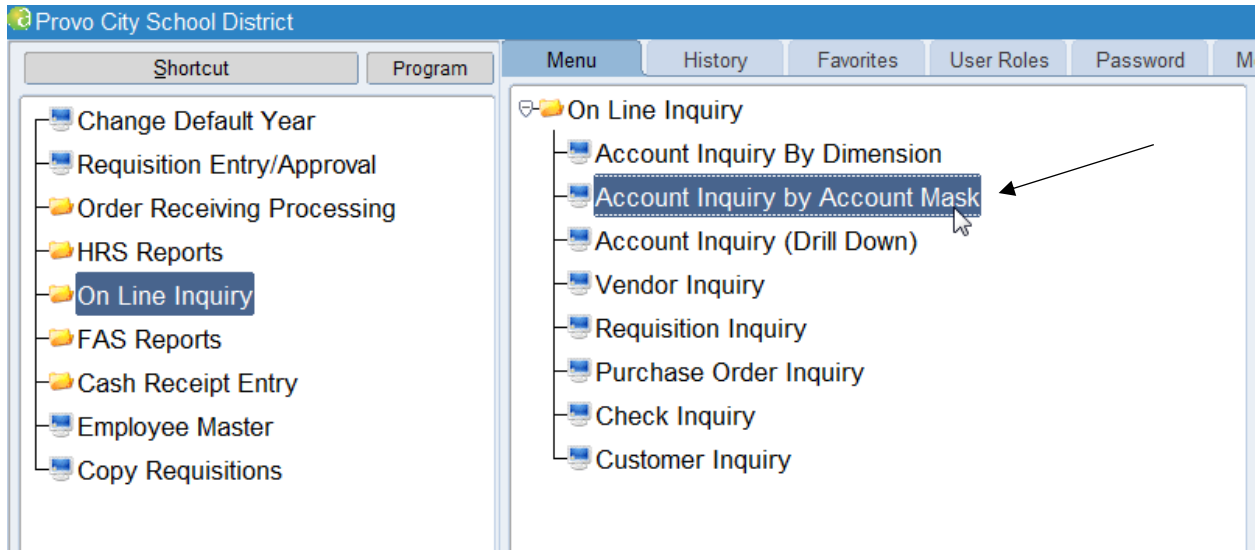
Provo City School District

Shortcut
Program

Change Default Year
Requisition Entry/Approval
Order Receiving Processing
HRS Reports
On Line Inquiry
FAS Reports
Cash Receipt Entry
Employee Master
Copy Requisitions

Menu
History
Favorites
User Roles
Password
M

On Line Inquiry
Account Inquiry By Dimension
Account Inquiry by Account Mask
Account Inquiry (Drill Down)
Vendor Inquiry
Requisition Inquiry
Purchase Order Inquiry
Check Inquiry
Customer Inquiry